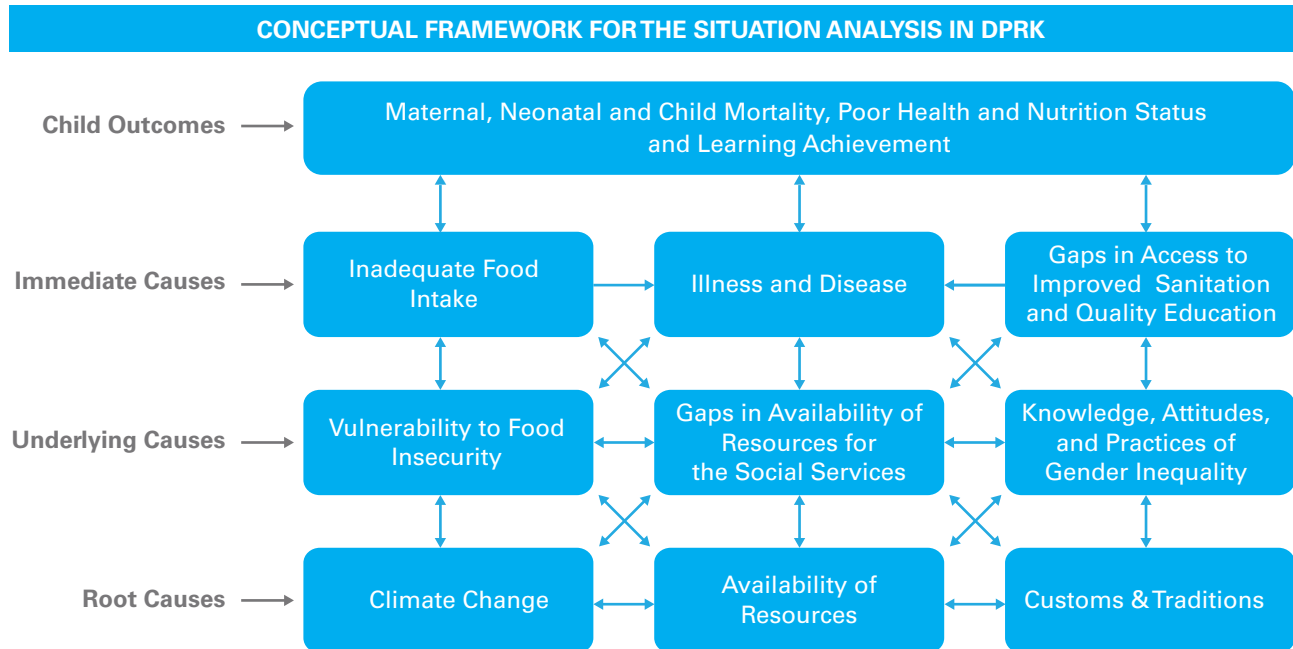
CONCEPTUAL FRAMEWORK FOR THE SITUATION ANALYSIS IN DPRK

Child Outcomes

Maternal, Neonatal and Child Mortality, Poor Health and Nutrition Status and Learning Achievement

Immediate Causes

Inadequate Food Intake

Illness and Disease

Gaps in Access to Improved Sanitation and Quality Education

Underlying Causes

Vulnerability to Food Insecurity

Gaps in Availability of Resources for the Social Services

Knowledge, Attitudes, and Practices of Gender Inequality

Root Causes

Climate Change

Availability of Resources

Customs & Traditions